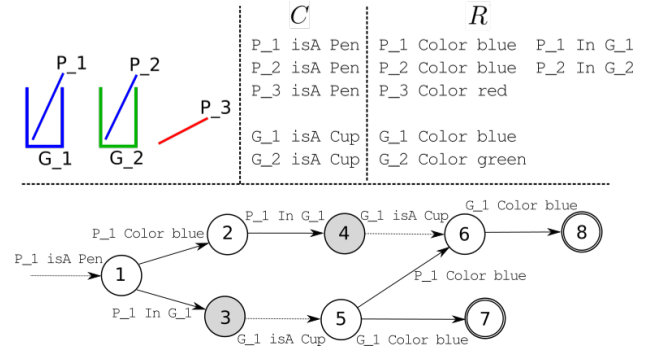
P_1
P_2
P_3
G_1
G_2

| $C$ | $R$ | |
|---|---|---|
| P_1 isA Pen | P_1 Color blue | P_1 In G_1 |
| P_2 isA Pen | P_2 Color blue | P_2 In G_2 |
| P_3 isA Pen | P_3 Color red | |
| G_1 isA Cup | G_1 Color blue | |
| G_2 isA Cup | G_2 Color green | |

P_1 isA Pen
1
P_1 Color blue
2
P_1 In G_1
4
G_1 isA Cup
6
G_1 Color blue
8
P_1 In G_1
3
G_1 isA Cup
5
P_1 Color blue
G_1 Color blue
7